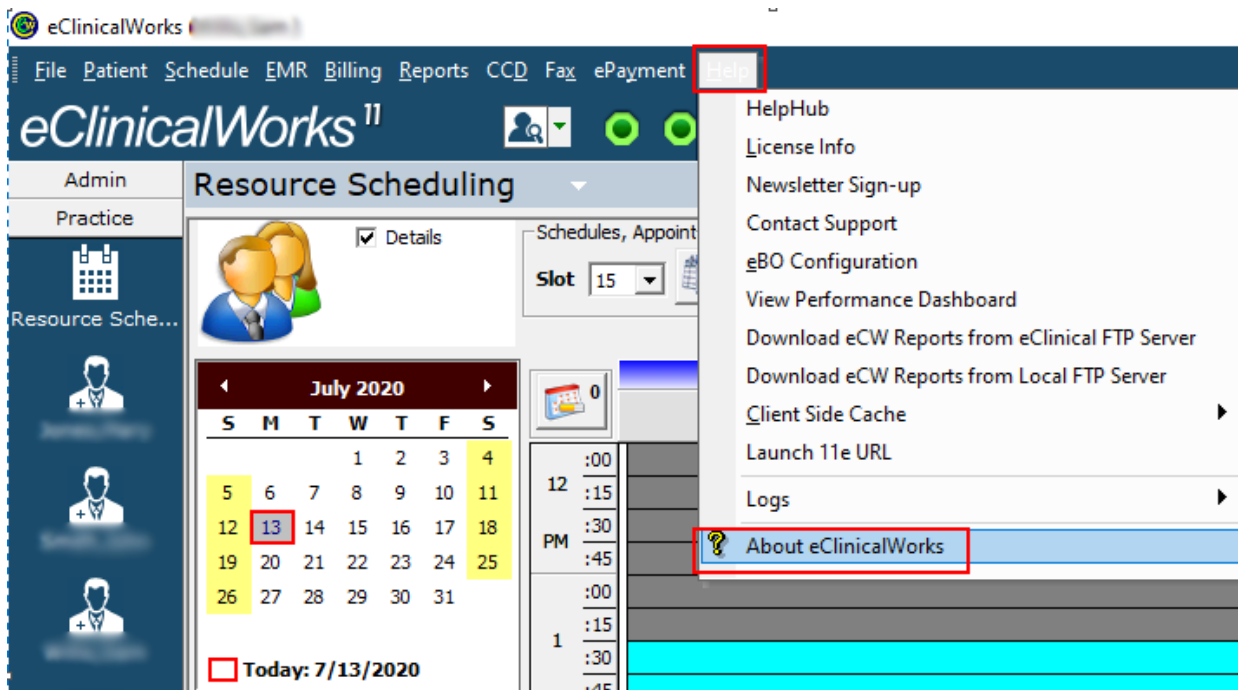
eClinicalWorks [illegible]

File Patient Schedule EMR Billing Reports CCD Fax ePayment Help

eClinicalWorks 11

Admin

Practice

Resource Sche...

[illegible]

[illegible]

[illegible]

Resource Scheduling

Details

Schedules, Appoint

Slot 15

0

July 2020

| S | M | T | W | T | F | S |
|---|---|---|---|---|---|---|
| | | | 1 | 2 | 3 | 4 |
| 5 | 6 | 7 | 8 | 9 | 10 | 11 |
| 12 | 13 | 14 | 15 | 16 | 17 | 18 |
| 19 | 20 | 21 | 22 | 23 | 24 | 25 |
| 26 | 27 | 28 | 29 | 30 | 31 | |

Today: 7/13/2020

12 PM :00 :15 :30 :45

1 :00 :15 :30 :45

HelpHub
License Info
Newsletter Sign-up
Contact Support
eBO Configuration
View Performance Dashboard
Download eCW Reports from eClinical FTP Server
Download eCW Reports from Local FTP Server
Client Side Cache
Launch 11e URL
Logs
About eClinicalWorks